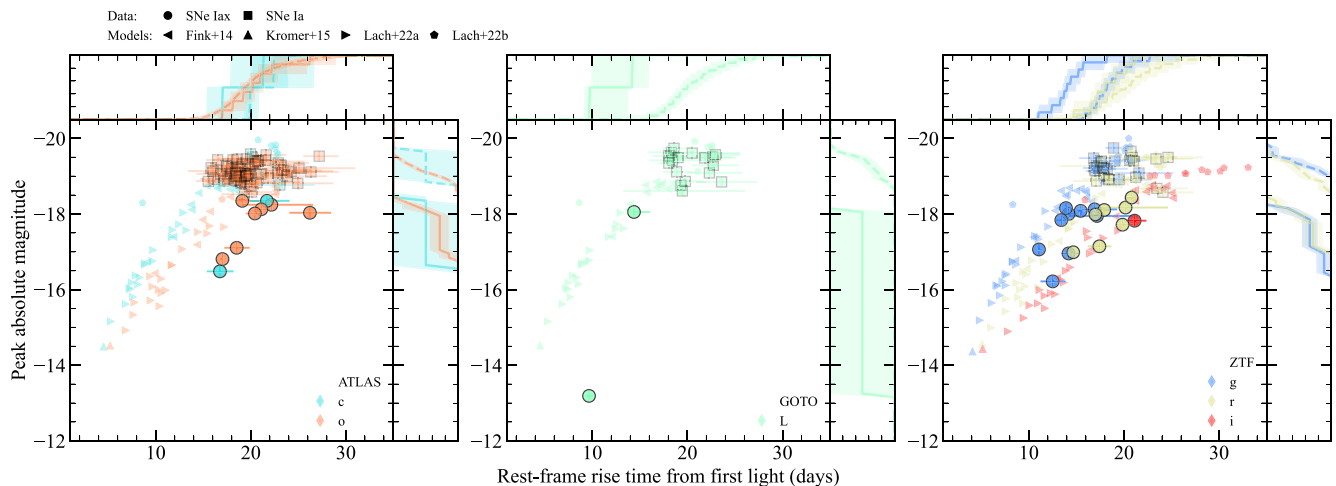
Data: ● SNe Iax ■ SNe Ia
Models: ◄ Fink+14 ▲ Kromer+15 ► Lach+22a ⬟ Lach+22b

Peak absolute magnitude

−20
−18
−16
−14
−12
10
20
30
ATLAS
c
o

−20
−18
−16
−14
−12
10
20
30
GOTO
L

−20
−18
−16
−14
−12
10
20
30
ZTF
g
r
i

Rest-frame rise time from first light (days)